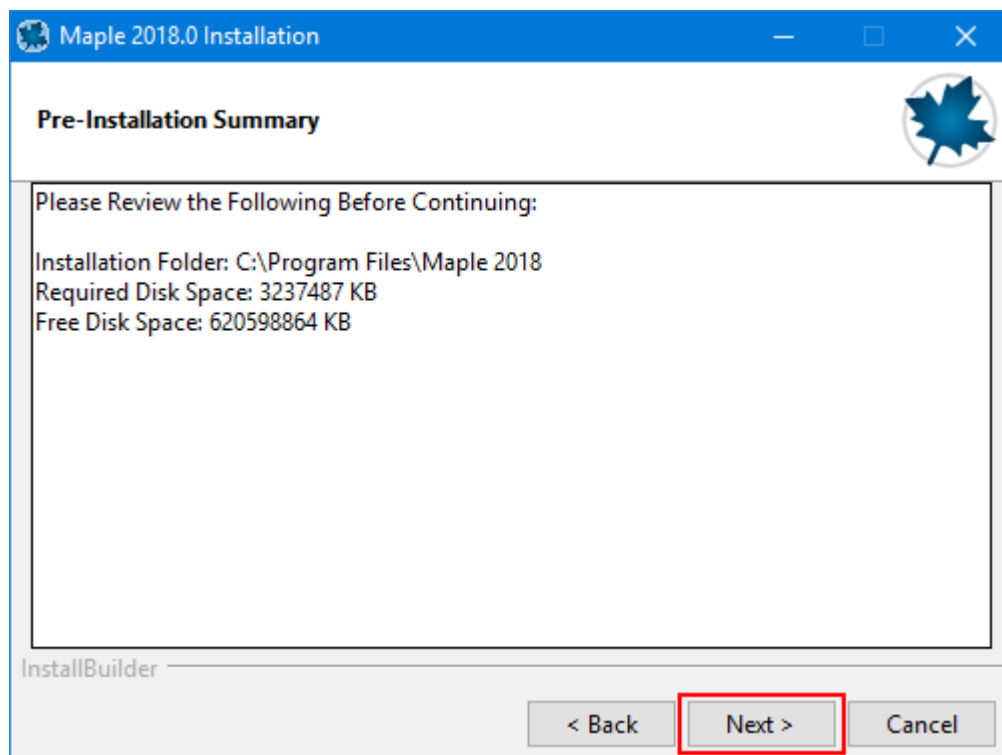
Maple 2018.0 Installation

Pre-Installation Summary

Please Review the Following Before Continuing:

Installation Folder: C:\Program Files\Maple 2018
Required Disk Space: 3237487 KB
Free Disk Space: 620598864 KB

InstallBuilder

< Back

Next >

Cancel